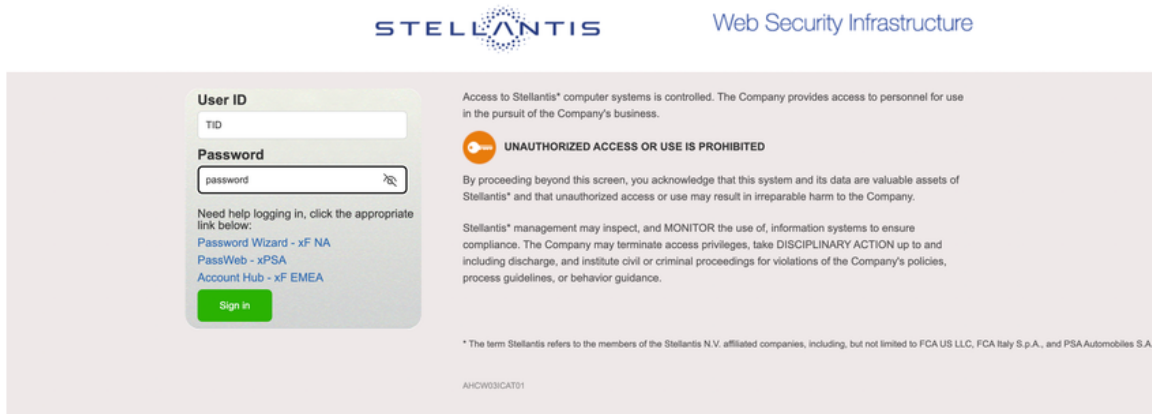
STELLANTIS

Web Security Infrastructure

User ID

TID

Password

password

Need help logging in, click the appropriate link below:

Password Wizard - xF NA

PassWeb - xPSA

Account Hub - xF EMEA

Sign in

Access to Stellantis* computer systems is controlled. The Company provides access to personnel for use in the pursuit of the Company's business.

UNAUTHORIZED ACCESS OR USE IS PROHIBITED

By proceeding beyond this screen, you acknowledge that this system and its data are valuable assets of Stellantis* and that unauthorized access or use may result in irreparable harm to the Company.

Stellantis* management may inspect, and MONITOR the use of, information systems to ensure compliance. The Company may terminate access privileges, take DISCIPLINARY ACTION up to and including discharge, and institute civil or criminal proceedings for violations of the Company's policies, process guidelines, or behavior guidance.

* The term Stellantis refers to the members of the Stellantis N.V. affiliated companies, including, but not limited to FCA US LLC, FCA Italy S.p.A., and PSA Automobiles S.A.

AHCW03ICAT01